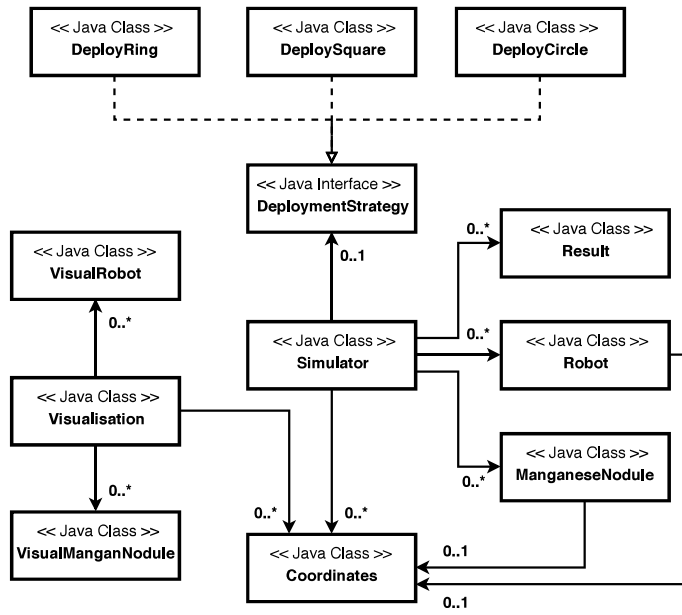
<< Java Class >>
DeployRing

<< Java Class >>
DeploySquare

<< Java Class >>
DeployCircle

<< Java Interface >>
DeploymentStrategy

<< Java Class >>
VisualRobot

0..1

0..*

<< Java Class >>
Result

0..*

0..*

<< Java Class >>
Simulator

<< Java Class >>
Robot

<< Java Class >>
Visualisation

<< Java Class >>
ManganeseNodule

0..*

0..*

0..*

0..*

<< Java Class >>
VisualManganNodule

<< Java Class >>
Coordinates

0..1

0..1